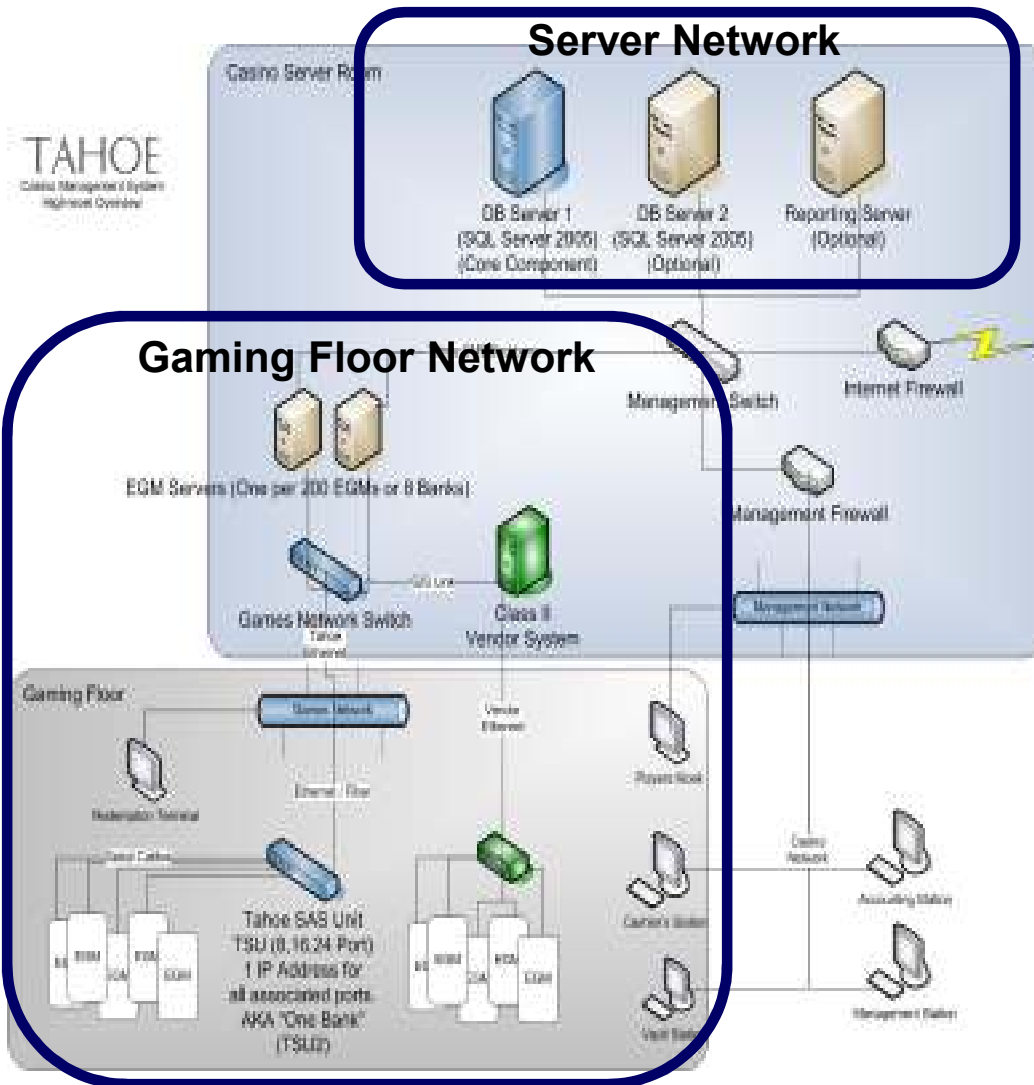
Server Network

Casino Server Room

TAHOE
Casino Management System
High-level Overview

DB Server 1
(SQL Server 2005)
(Core Component)

DB Server 2
(SQL Server 2005)
(Optional)

Reporting Server
(Optional)

Gaming Floor Network

Management Switch

Internet Firewall

EGM Servers (One per 200 EGMs or 8 Banks)

Management Firewall

Games Network Switch

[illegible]

Class II
Vendor System

Management Network

Tahoe Ethernet

Gaming Floor

Games Network

Vendor Ethernet

Players Kiosk

Redemption Terminal

Ethernet / Fiber

Casino Network

Accounting Station

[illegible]

Cashier's Station

Tahoe SAS Unit
TSU (8,16,24 Port)
1 IP Address for all associated ports.
AKA "One Bank"
(TSU2)

EGM

EGM

EGM

EGM

EGM

EGM

Vault Station

Management Station